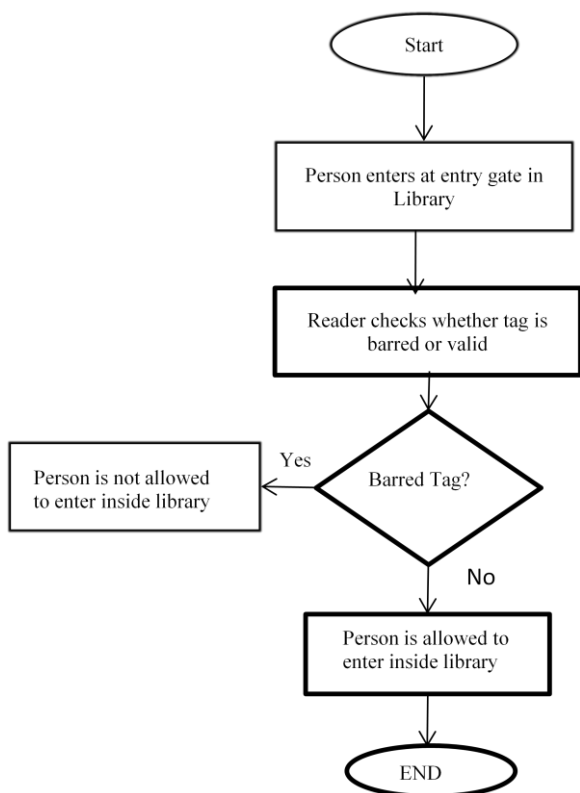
Start

Person enters at entry gate in Library

Reader checks whether tag is barred or valid

Barred Tag?

Yes

Person is not allowed to enter inside library

No

Person is allowed to enter inside library

END